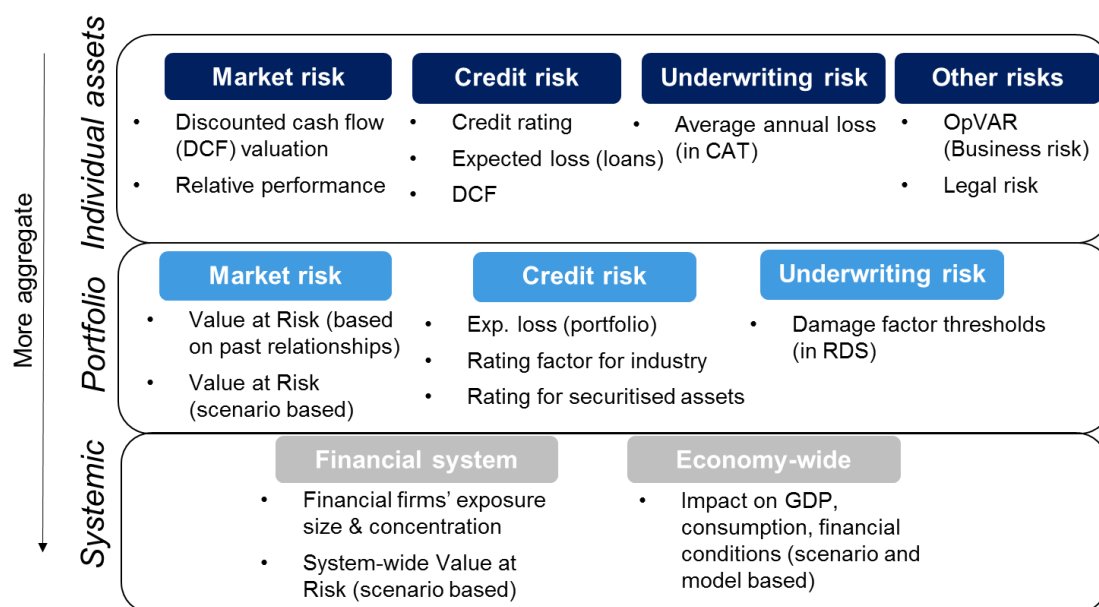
More aggregate

Individual assets

Market risk
- Discounted cash flow (DCF) valuation
- Relative performance

Credit risk
- Credit rating
- Expected loss (loans)
- DCF

Underwriting risk
- Average annual loss (in CAT)

Other risks
- OpVAR (Business risk)
- Legal risk

Portfolio

Market risk
- Value at Risk (based on past relationships)
- Value at Risk (scenario based)

Credit risk
- Exp. loss (portfolio)
- Rating factor for industry
- Rating for securitised assets

Underwriting risk
- Damage factor thresholds (in RDS)

Systemic

Financial system
- Financial firms' exposure size & concentration
- System-wide Value at Risk (scenario based)

Economy-wide
- Impact on GDP, consumption, financial conditions (scenario and model based)